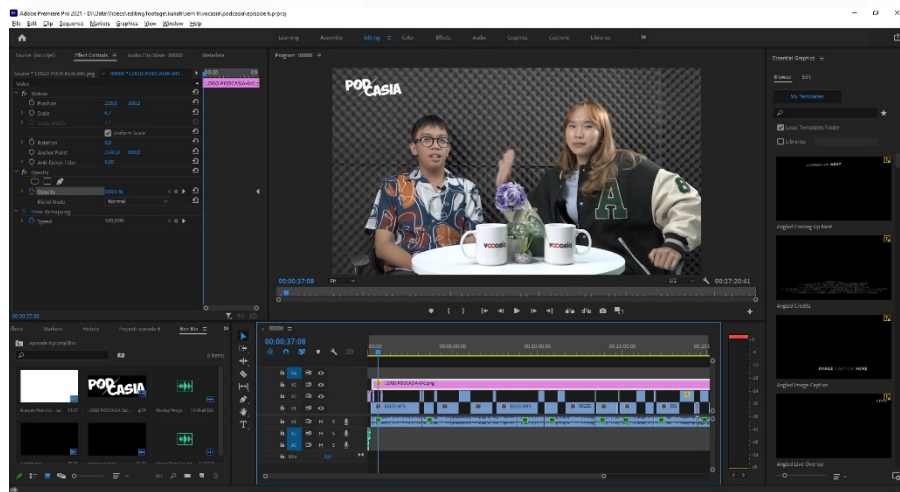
Adobe Premiere Pro 2021 - D:\Data\Video\Editing footage\Kuliah\sem 6\vocasia\podcasia\episode 6.prproj

File Edit Clip Sequence Markers Graphics View Window Help

Learning Assembly Editing Color Effects Audio Graphics Captions Libraries

Source: (no clips) Effect Controls Audio Clip Mixer: 00000 Metadata

Source * LOGO PODCASIA-0K1.png 00000 * LOGO PODCASIA-0K1...

Video

fx Motion

Position 1920.0 1080.0

Scale 67

Scale Width

Uniform Scale

Rotation 0.0

Anchor Point 2240.0 1800.0

Anti-flicker Filter 0.00

fx Opacity

Opacity 100.0 %

Blend Mode Normal

Time Remapping

Speed 100.00%

LOGO PODCASIA-0K1

Program: 00000

PODCASIA

VOCASIA

VOCASIA

00:00:37:08

Fit

1/2

00:27:20:41

00:00:37:08

Bins Markers History Project: episode 6 Bin: film

episode 6.prproj\film

6 Items

PODCASIA

Bumper Podcasy... 13:21

LOGO PODCASIA-0K1... 4:29

Sharing Proyek... 13:49:49:00

00000

00:00:37:08

00:00 00:05:00:00 00:10:00:00 00:15:00:00 00:20:0

V3 V2 V1 A1 A2 A3 Mix 0.0

LOGO PODCASIA-0K1.png

Essential Graphics

Browse Edit

My Templates

Local Templates Folder

Libraries

Angled Coming Up Next

Angled Credits

Angled Image Caption

Angled Line Overlay

COMING UP NEXT

IMAGE CAPTION HERE